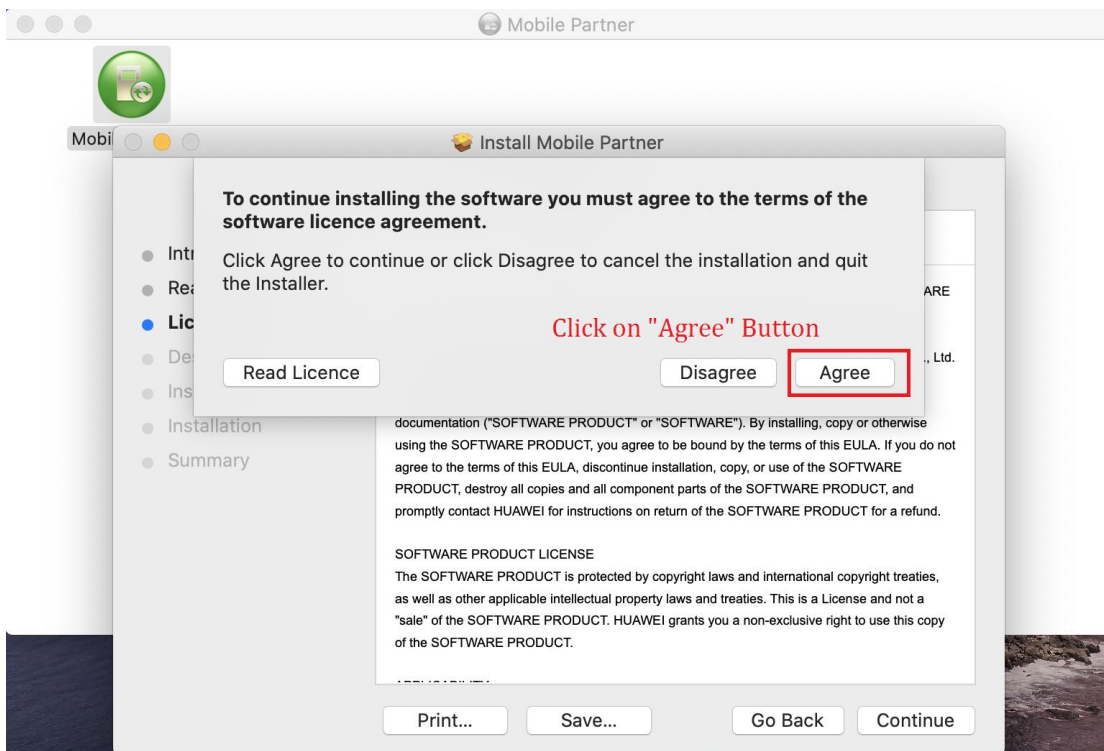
Mobile Partner

Mobi

Install Mobile Partner

To continue installing the software you must agree to the terms of the software licence agreement.

Click Agree to continue or click Disagree to cancel the installation and quit the Installer.

Click on "Agree" Button

Read Licence

Disagree

Agree

Intr
Rea
Lic
De
Ins
Installation
Summary

ARE

., Ltd.

documentation ("SOFTWARE PRODUCT" or "SOFTWARE"). By installing, copy or otherwise using the SOFTWARE PRODUCT, you agree to be bound by the terms of this EULA. If you do not agree to the terms of this EULA, discontinue installation, copy, or use of the SOFTWARE PRODUCT, destroy all copies and all component parts of the SOFTWARE PRODUCT, and promptly contact HUAWEI for instructions on return of the SOFTWARE PRODUCT for a refund.

SOFTWARE PRODUCT LICENSE
The SOFTWARE PRODUCT is protected by copyright laws and international copyright treaties, as well as other applicable intellectual property laws and treaties. This is a License and not a "sale" of the SOFTWARE PRODUCT. HUAWEI grants you a non-exclusive right to use this copy of the SOFTWARE PRODUCT.

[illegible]

Print...

Save...

Go Back

Continue